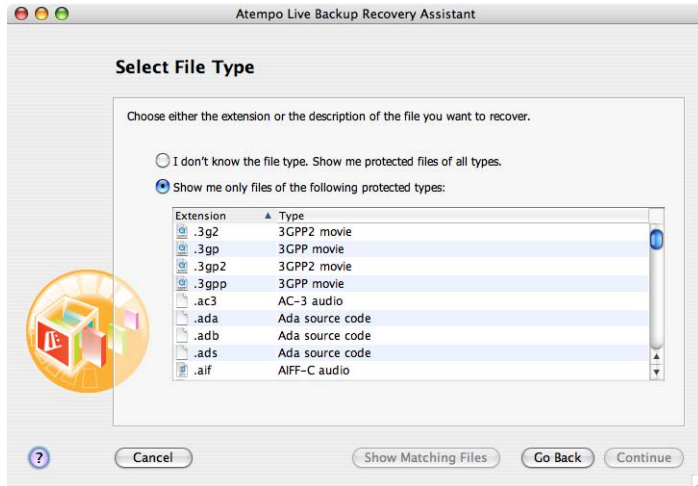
Atempo Live Backup Recovery Assistant

Select File Type

Choose either the extension or the description of the file you want to recover.

I don't know the file type. Show me protected files of all types.

Show me only files of the following protected types:

| Extension | ▲ Type |
|---|---|
| .3g2 | 3GPP2 movie |
| .3gp | 3GPP movie |
| .3gp2 | 3GPP2 movie |
| .3gpp | 3GPP movie |
| .ac3 | AC-3 audio |
| .ada | Ada source code |
| .adb | Ada source code |
| .ads | Ada source code |
| .aif | AIFF-C audio |

?

Cancel

Show Matching Files

Go Back

Continue